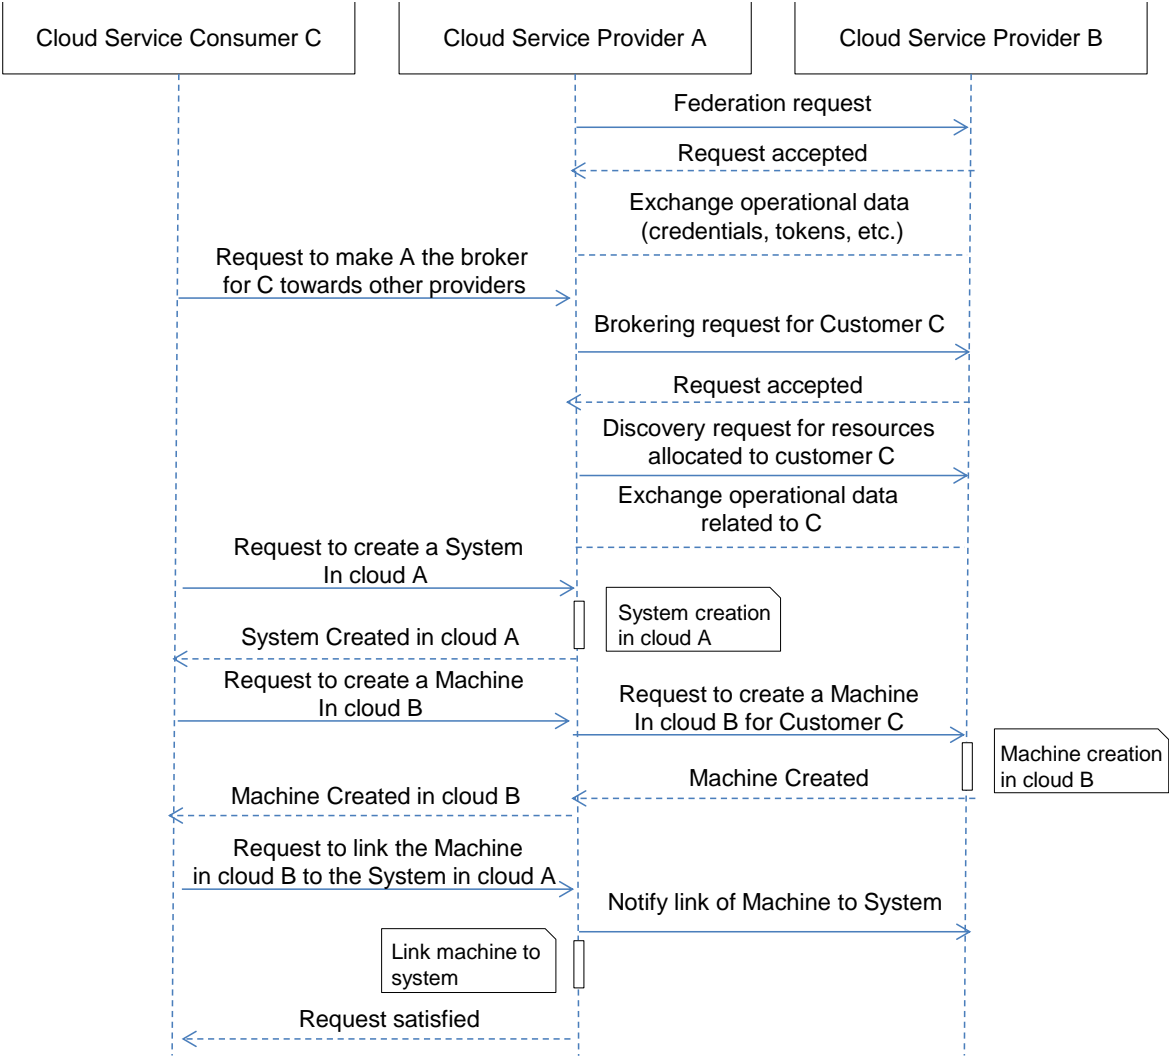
Cloud Service Consumer C

Cloud Service Provider A

Cloud Service Provider B

Federation request

Request accepted

Exchange operational data (credentials, tokens, etc.)

Request to make A the broker for C towards other providers

Brokering request for Customer C

Request accepted

Discovery request for resources allocated to customer C

Exchange operational data related to C

Request to create a System In cloud A

System creation in cloud A

System Created in cloud A

Request to create a Machine In cloud B

Request to create a Machine In cloud B for Customer C

Machine creation in cloud B

Machine Created

Machine Created in cloud B

Request to link the Machine in cloud B to the System in cloud A

Notify link of Machine to System

Link machine to system

Request satisfied